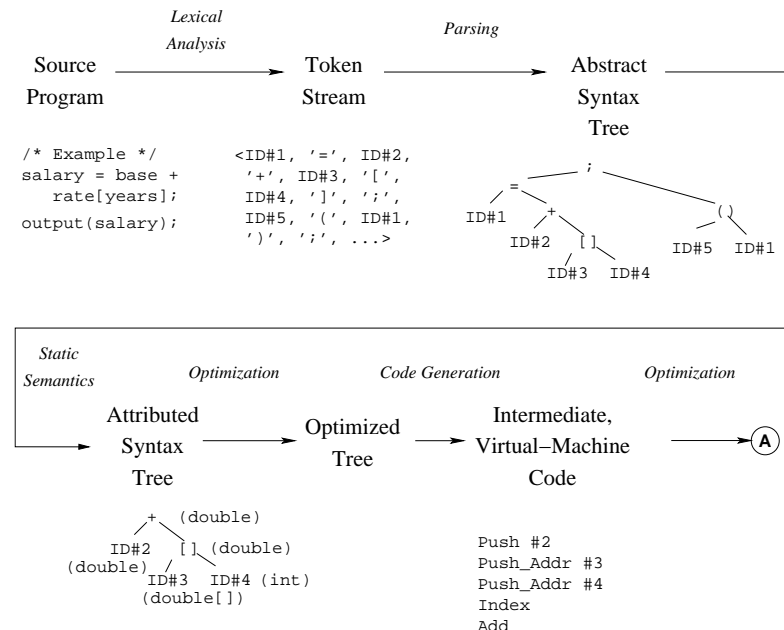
Lexical Analysis

Parsing

Source Program

Token Stream

Abstract Syntax Tree

/* Example */
salary = base +
rate[years];
output(salary);

<ID#1, '=', ID#2, '+', ID#3, '[', ID#4, ']', ';', ID#5, '(', ID#1, ')', ';', ...>

;
=
ID#1
+
ID#2
[]
ID#3
ID#4
()
ID#5
ID#1

Static Semantics

Optimization

Code Generation

Optimization

Attributed Syntax Tree

Optimized Tree

Intermediate, Virtual–Machine Code

A

+ (double)
ID#2 (double)
[] (double)
ID#3 (double[])
ID#4 (int)

Push #2
Push_Addr #3
Push_Addr #4
Index
Add